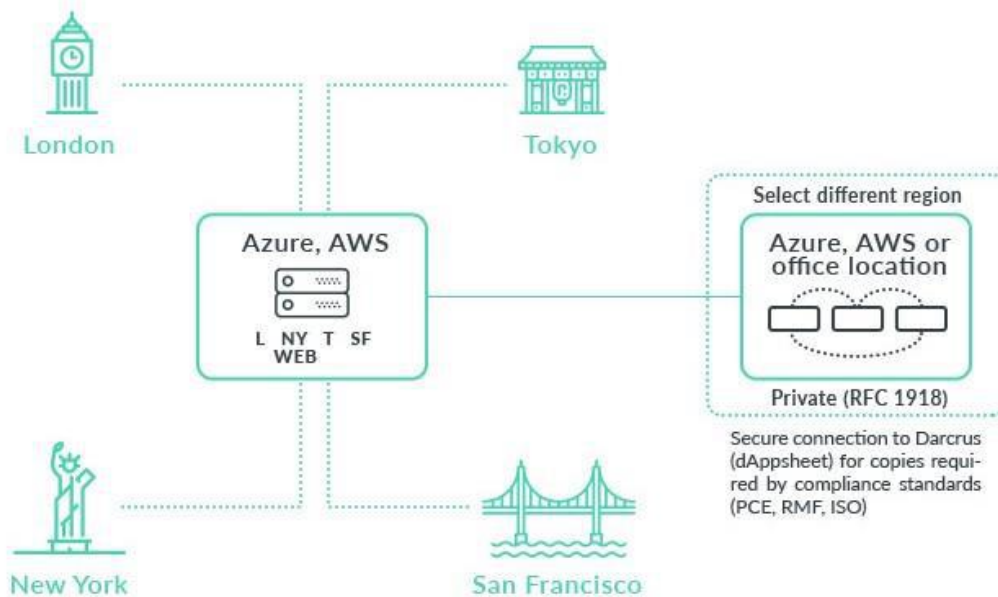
London

Tokyo

Select different region

Azure, AWS

L NY T SF
WEB

Azure, AWS or office location

Private (RFC 1918)

Secure connection to Darcrus (dAppsheet) for copies required by compliance standards (PCE, RMF, ISO)

New York

San Francisco